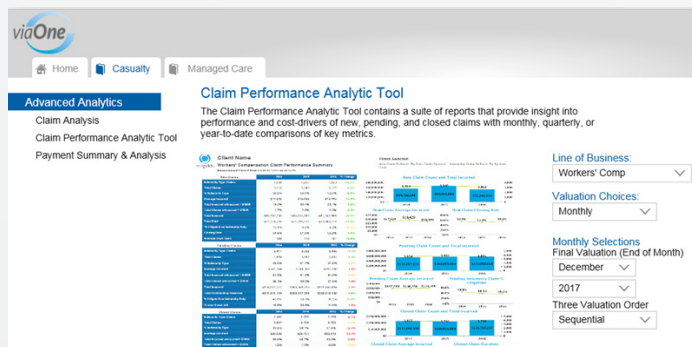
viaOne

Home
Casualty
Managed Care

Advanced Analytics
Claim Analysis
Claim Performance Analytic Tool
Payment Summary & Analysis

Claim Performance Analytic Tool

The Claim Performance Analytic Tool contains a suite of reports that provide insight into performance and cost-drivers of new, pending, and closed claims with monthly, quarterly, or year-to-date comparisons of key metrics.

Client Name
Workers' Compensation Claim Performance Summary

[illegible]

New Claim Count and Total Incurred

Pending Claim Count and Total Incurred

Closed Claim Count and Total Incurred

Line of Business:
Workers' Comp

Valuation Choices:
Monthly

Monthly Selections
Final Valuation (End of Month)
December
2017
Three Valuation Order
Sequential